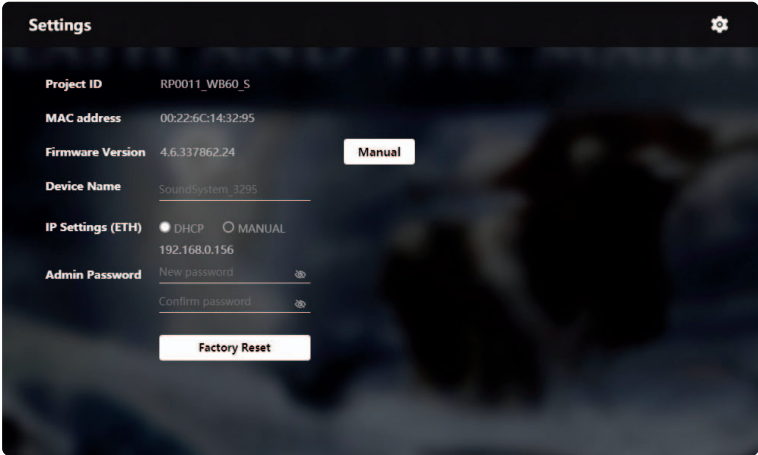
Settings

Project ID RP0011_WB60_S

MAC address 00:22:6C:14:32:95

Firmware Version 4.6.337862.24 Manual

Device Name SoundSystem_3295

IP Settings (ETH) DHCP MANUAL

192.168.0.156

Admin Password New password

Confirm password

Factory Reset